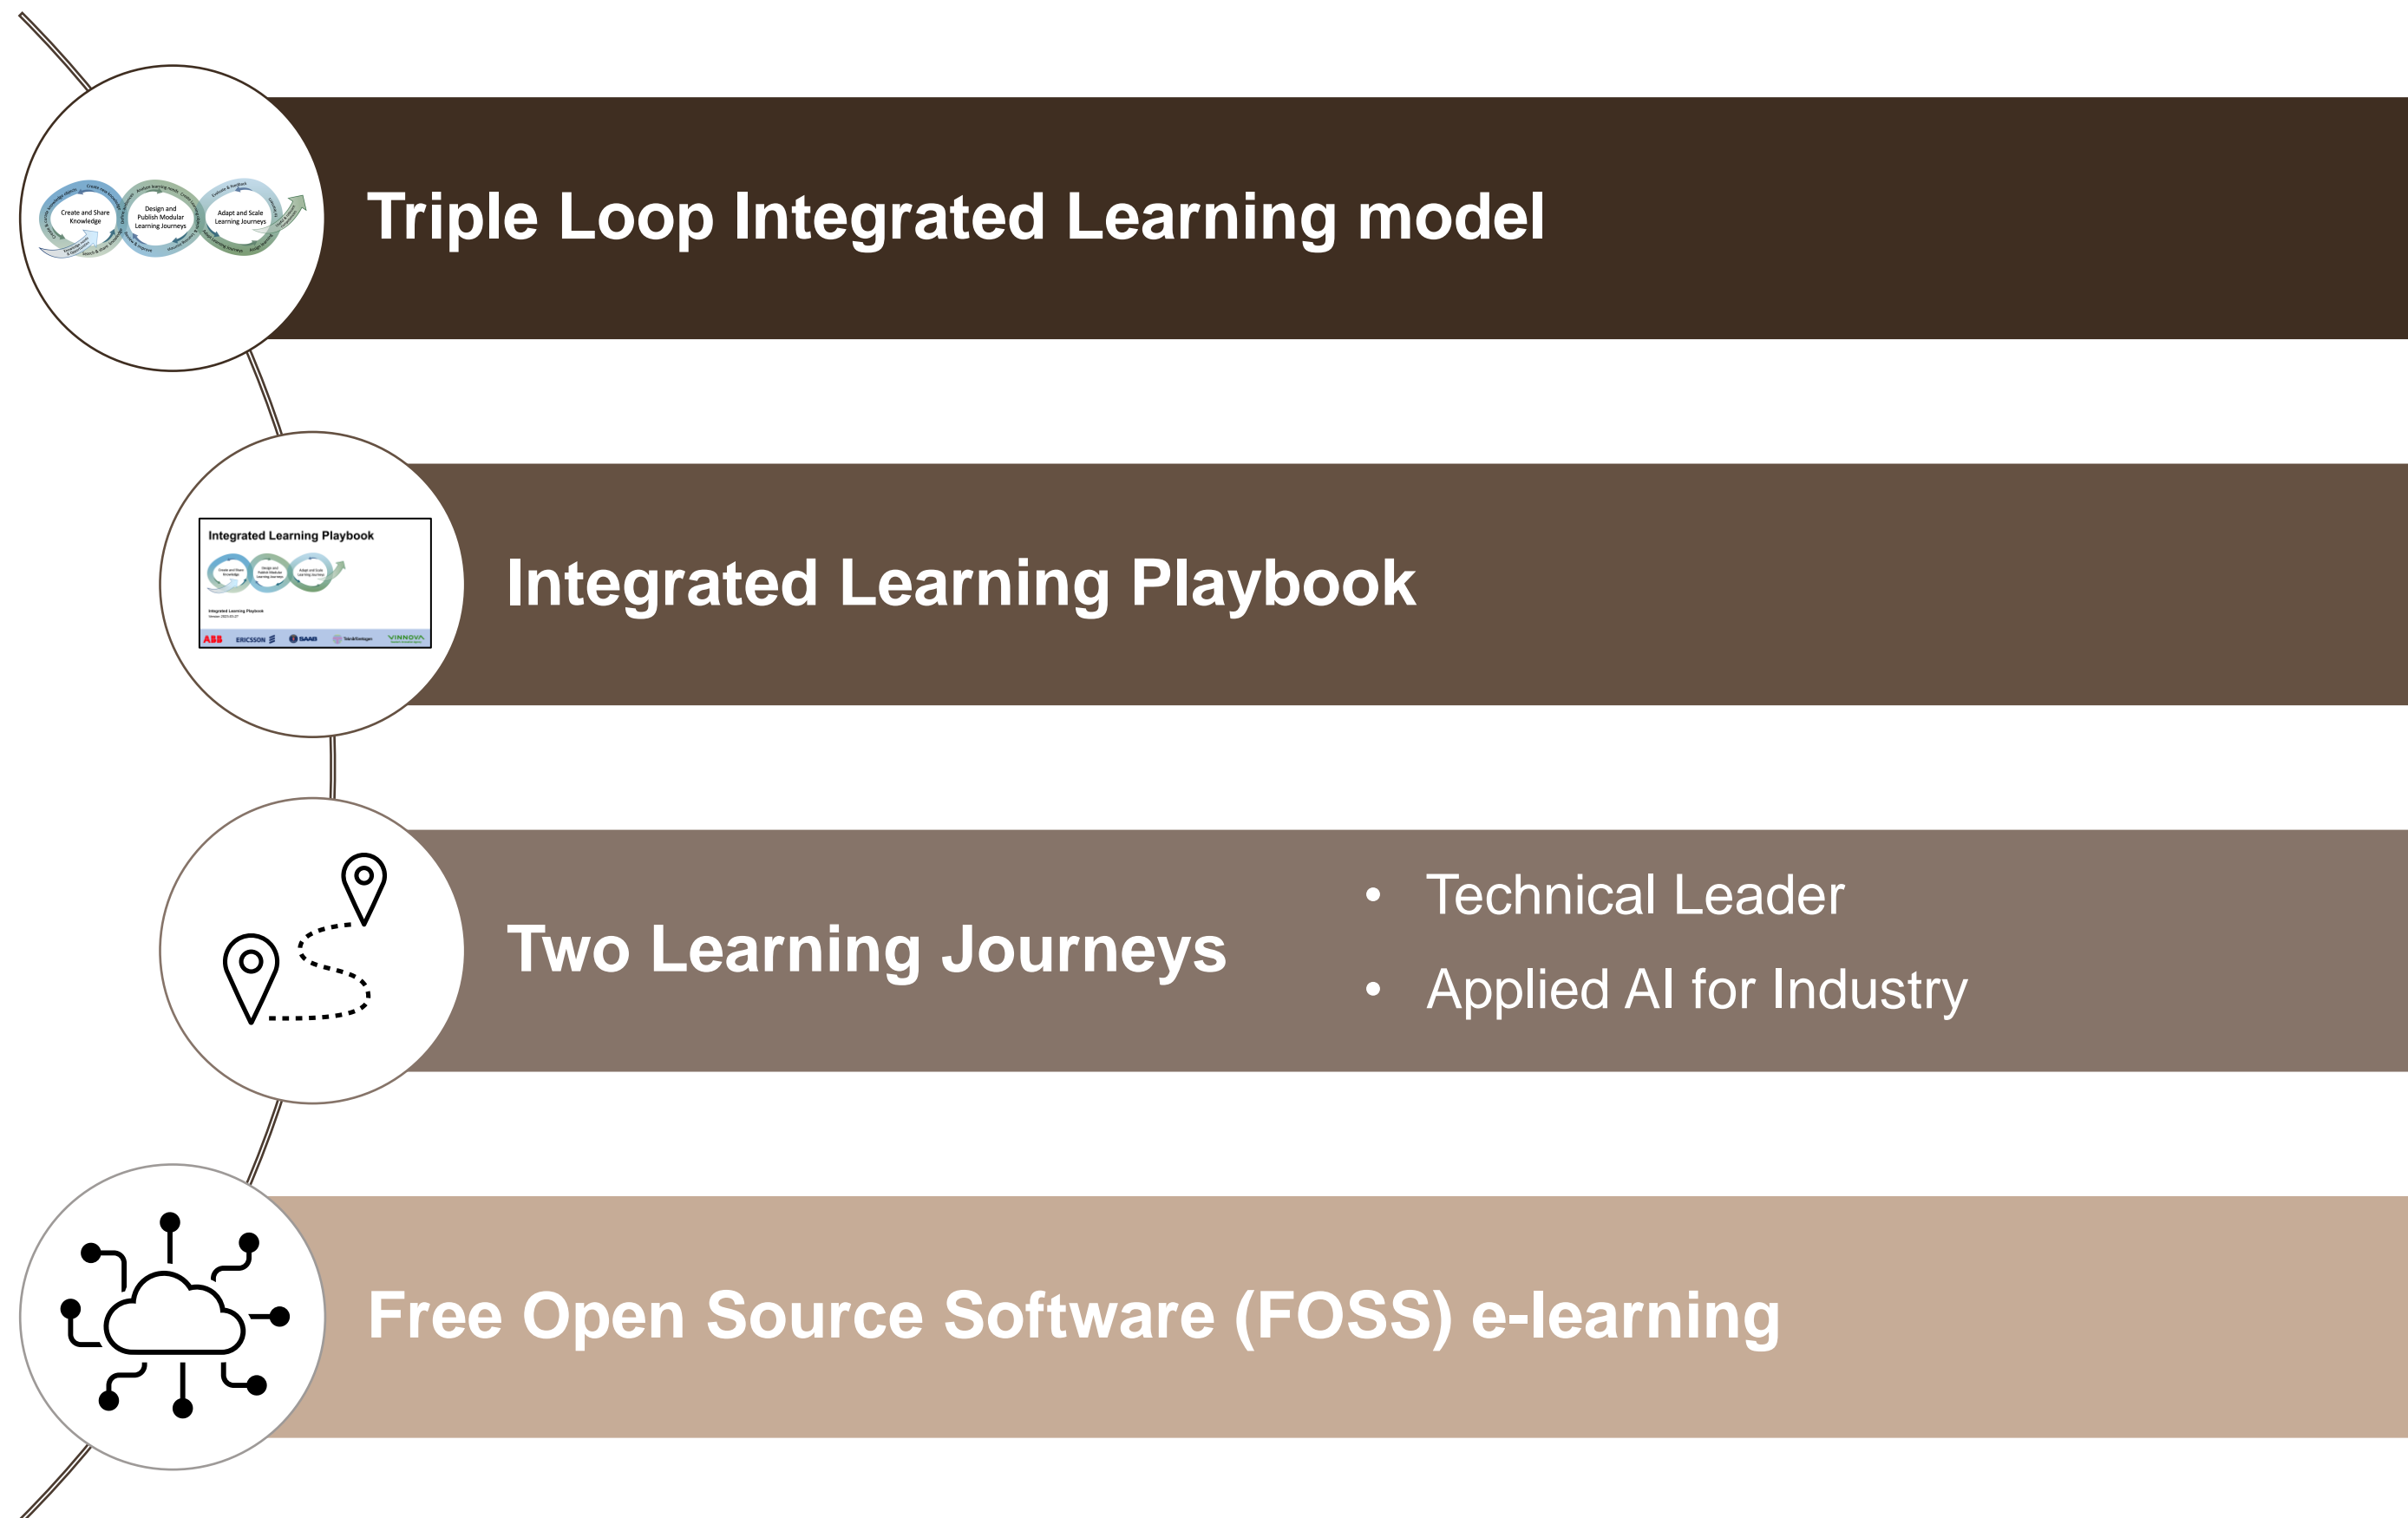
Create and Share Knowledge

Design and Publish Modular Learning Journeys

Adapt and Scale Learning Journeys

Triple Loop Integrated Learning model

Integrated Learning Playbook

ABB ERICSSON SAAB VINNOVA

Integrated Learning Playbook

Two Learning Journeys

• Technical Leader
• Applied AI for Industry

Free Open Source Software (FOSS) e-learning